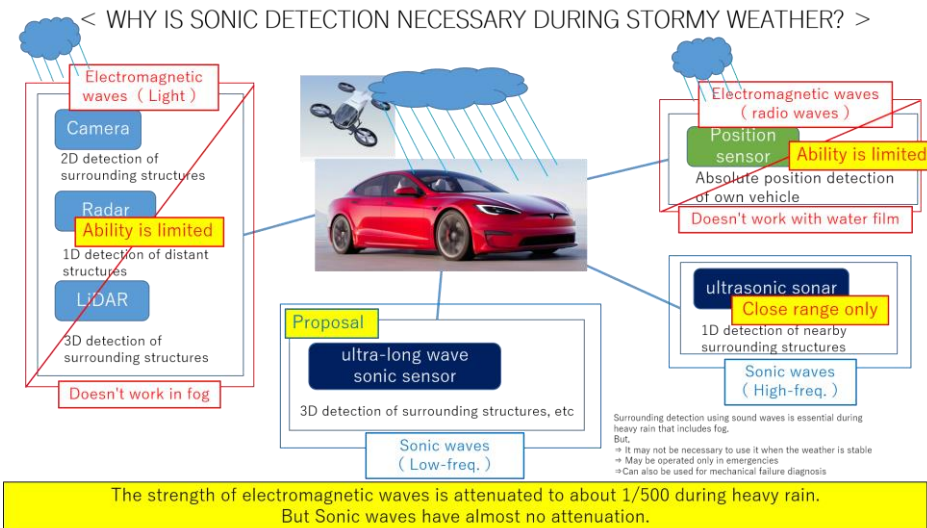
< WHY IS SONIC DETECTION NECESSARY DURING STORMY WEATHER? >

Electromagnetic waves（Light）

Camera
2D detection of surrounding structures

Radar
Ability is limited
1D detection of distant structures

LiDAR
3D detection of surrounding structures

Doesn't work in fog

Electromagnetic waves（radio waves）

Position sensor
Ability is limited
Absolute position detection of own vehicle

Doesn't work with water film

ultrasonic sonar
Close range only
1D detection of nearby surrounding structures

Sonic waves（High-freq.）

Proposal
ultra-long wave sonic sensor
3D detection of surrounding structures, etc

Sonic waves（Low-freq.）

Surrounding detection using sound waves is essential during heavy rain that includes fog.
But,
⇒ It may not be necessary to use it when the weather is stable
⇒ May be operated only in emergencies
⇒Can also be used for mechanical failure diagnosis

The strength of electromagnetic waves is attenuated to about 1/500 during heavy rain.
But Sonic waves have almost no attenuation.